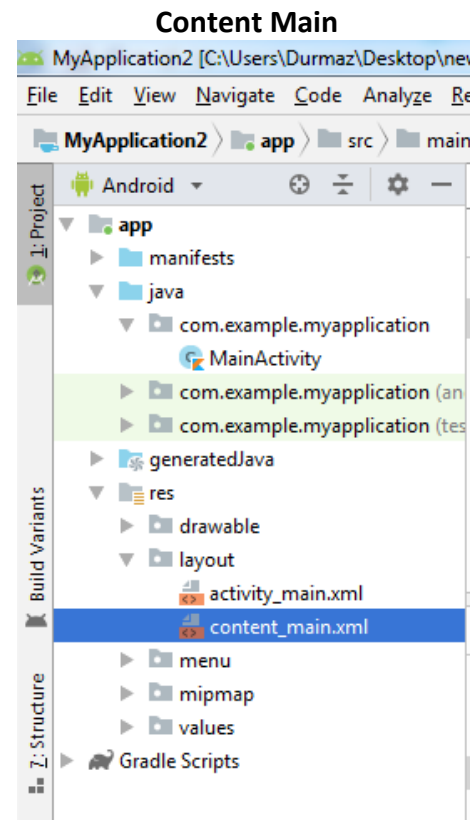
Content Main

MyApplication2 [C:\Users\Durmaz\Desktop\new

File Edit View Navigate Code Analyze Re

MyApplication2 〉 app 〉 src 〉 main

1: Project

Android

app
manifests
java
com.example.myapplication
MainActivity
com.example.myapplication (an
com.example.myapplication (tes
generatedJava
res
drawable
layout
activity_main.xml
content_main.xml
menu
mipmap
values
Gradle Scripts

Build Variants

7: Structure